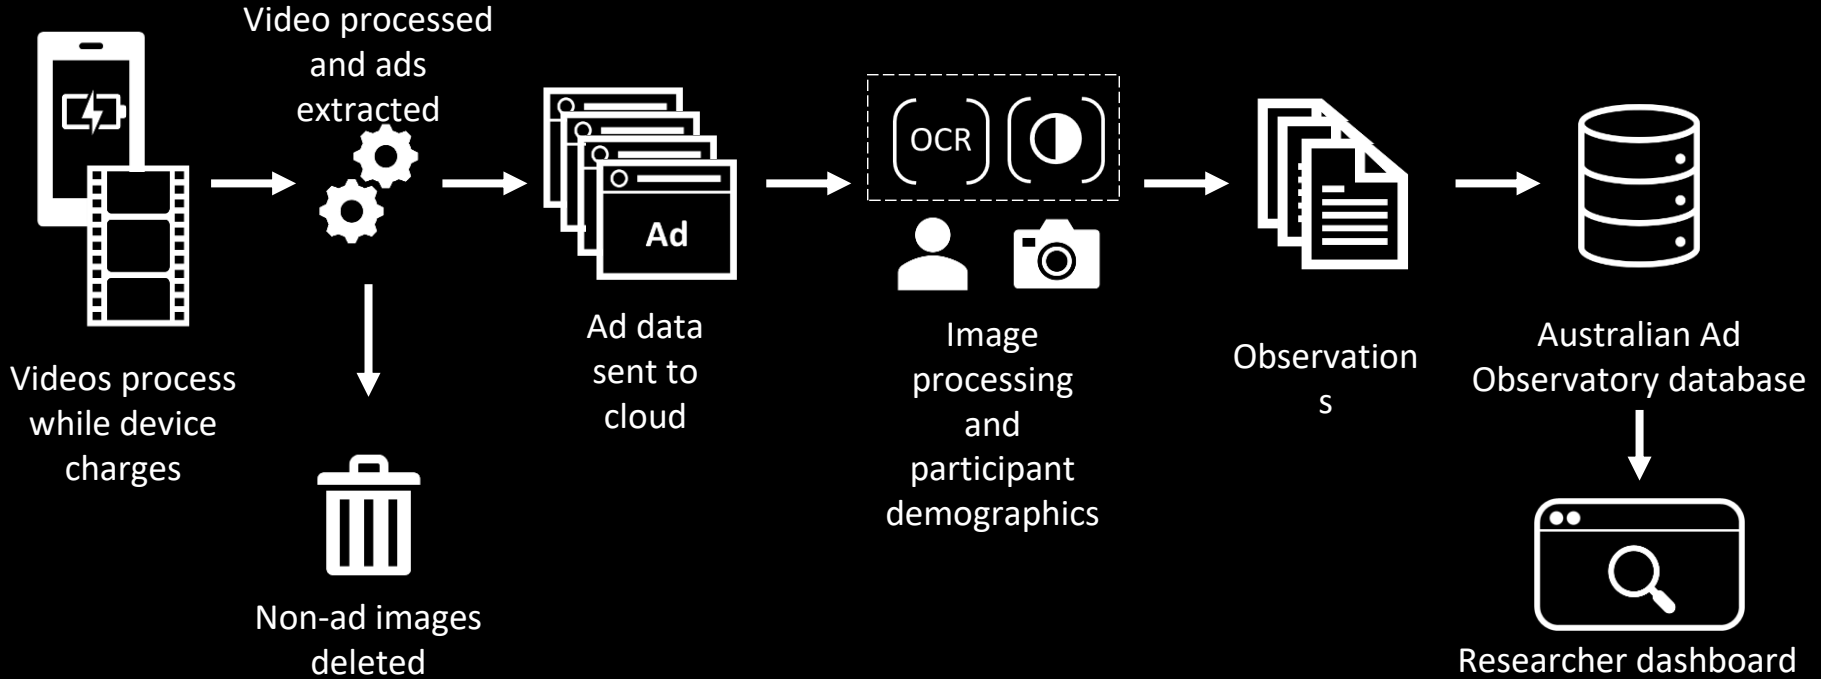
Videos process while device charges

Video processed and ads extracted

Non-ad images deleted

Ad

Ad data sent to cloud

OCR

Image processing and participant demographics

Observation
s

Australian Ad Observatory database

Researcher dashboard